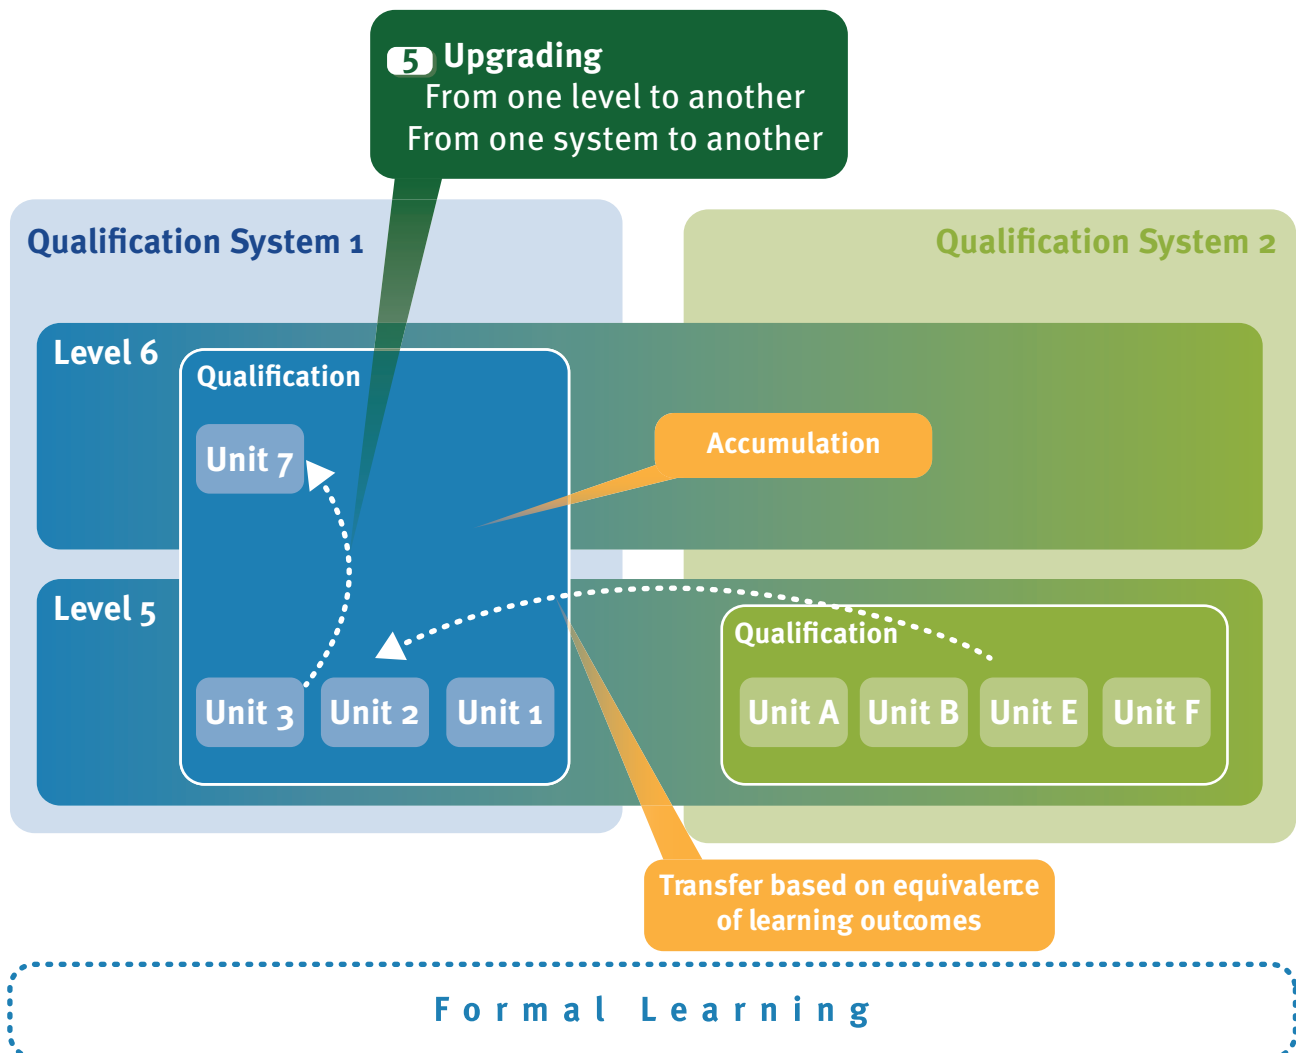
5 Upgrading
From one level to another
From one system to another

Qualification System 1

Qualification System 2

Level 6

Qualification

Unit 7

Accumulation

Level 5

Unit 3

Unit 2

Unit 1

Qualification

Unit A

Unit B

Unit E

Unit F

Transfer based on equivalence of learning outcomes

Formal Learning